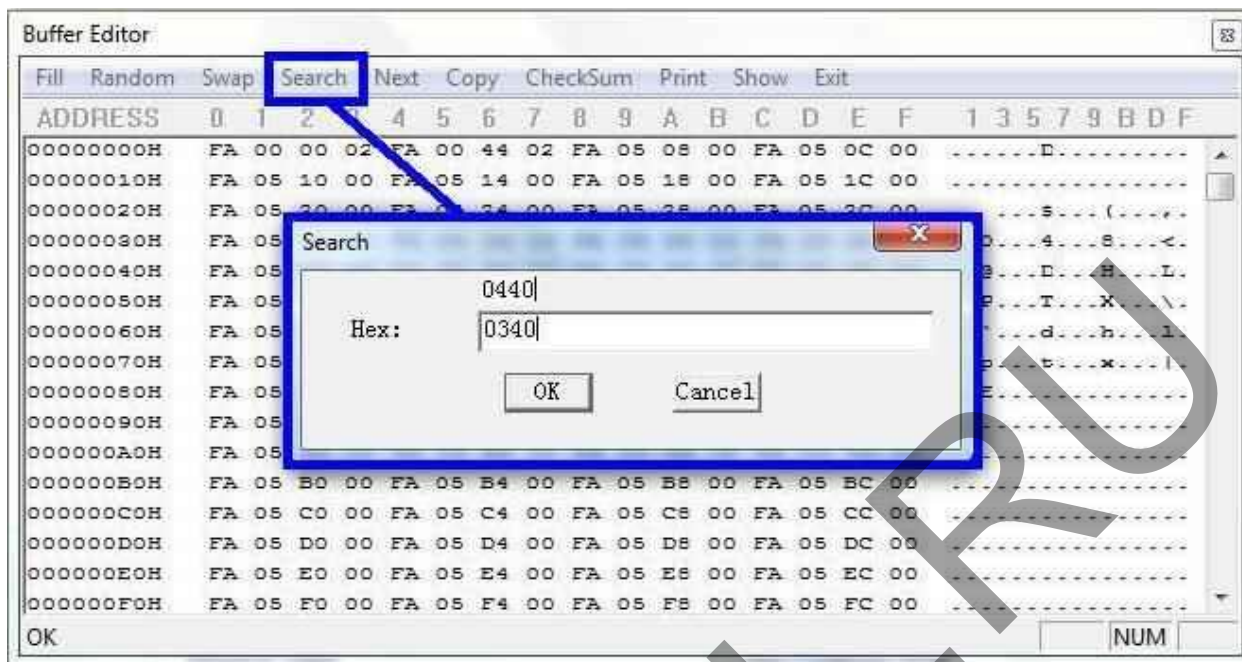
Buffer Editor

Fill Random Swap Search Next Copy CheckSum Print Show Exit

| ADDRESS | 0 | 1 | 2 | 3 | 4 | 5 | 6 | 7 | 8 | 9 | A | B | C | D | E | F | 1 3 5 7 9 B D F |
|---|---|---|---|---|---|---|---|---|---|---|---|---|---|---|---|---|---|
| 00000000H | FA | 00 | 00 | 02 | FA | 00 | 44 | 02 | FA | 05 | 08 | 00 | FA | 05 | 0C | 00 | .......D......... |
| 00000010H | FA | 05 | 10 | 00 | FA | 05 | 14 | 00 | FA | 05 | 18 | 00 | FA | 05 | 1C | 00 | ................ |
| 00000020H | FA | 05 | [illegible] | | | | | | | | | | | | | | ....$...(...,. |
| 00000030H | FA | 05 | | | | | | | | | | | | | | | 0...4...8...<. |
| 00000040H | FA | 05 | | | | | | | | | | | | | | | @...D...H...L. |
| 00000050H | FA | 05 | | | | | | | | | | | | | | | P...T...X...\. |
| 00000060H | FA | 05 | | | | | | | | | | | | | | | `...d...h...l. |
| 00000070H | FA | 05 | | | | | | | | | | | | | | | p...t...x...\|. |
| 00000080H | FA | 05 | | | | | | | | | | | | | | | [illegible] |
| 00000090H | FA | 05 | | | | | | | | | | | | | | | ................ |
| 000000A0H | FA | 05 | | | | | | | | | | | | | | | ................ |
| 000000B0H | FA | 05 | B0 | 00 | FA | 05 | B4 | 00 | FA | 05 | B8 | 00 | FA | 05 | BC | 00 | ................ |
| 000000C0H | FA | 05 | C0 | 00 | FA | 05 | C4 | 00 | FA | 05 | C8 | 00 | FA | 05 | CC | 00 | ................ |
| 000000D0H | FA | 05 | D0 | 00 | FA | 05 | D4 | 00 | FA | 05 | D8 | 00 | FA | 05 | DC | 00 | ................ |
| 000000E0H | FA | 05 | E0 | 00 | FA | 05 | E4 | 00 | FA | 05 | E8 | 00 | FA | 05 | EC | 00 | ................ |
| 000000F0H | FA | 05 | F0 | 00 | FA | 05 | F4 | 00 | FA | 05 | F8 | 00 | FA | 05 | FC | 00 | ................ |

Search

0440

Hex: 0340

OK Cancel

OK NUM

RU